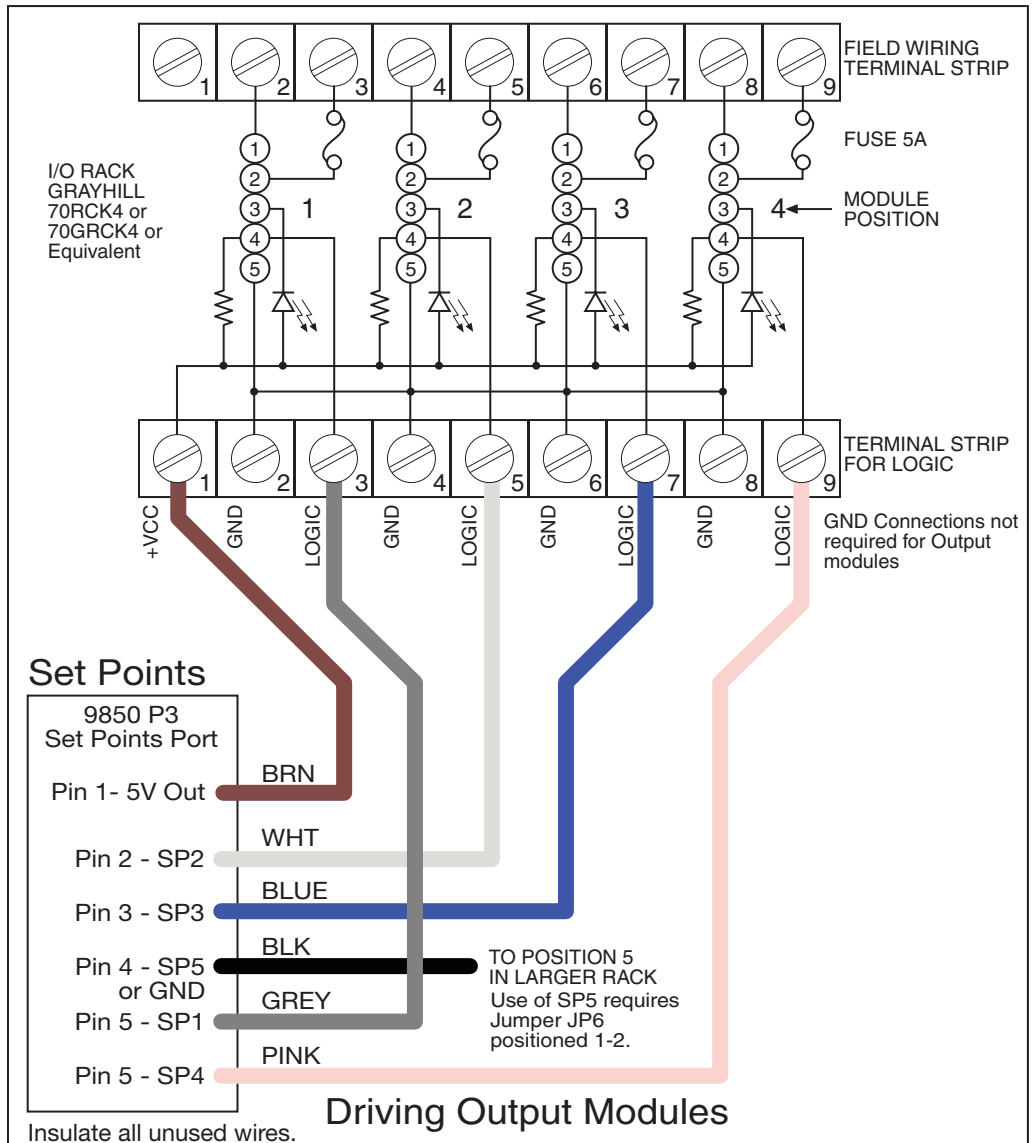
1 2 3 4 5 6 7 8 9

FIELD WIRING TERMINAL STRIP

FUSE 5A

I/O RACK GRAYHILL 70RCK4 or 70GRCK4 or Equivalent

1 2 3 4 5

1

1 2 3 4 5

2

1 2 3 4 5

3

1 2 3 4 5

4

MODULE POSITION

1 2 3 4 5 6 7 8 9

TERMINAL STRIP FOR LOGIC

+VCC GND LOGIC GND LOGIC GND LOGIC GND LOGIC

GND Connections not required for Output modules

Set Points

9850 P3
Set Points Port

Pin 1- 5V Out

BRN

Pin 2 - SP2

WHT

Pin 3 - SP3

BLUE

Pin 4 - SP5 or GND

BLK

TO POSITION 5 IN LARGER RACK

Use of SP5 requires Jumper JP6 positioned 1-2.

Pin 5 - SP1

GREY

Pin 5 - SP4

PINK

Driving Output Modules

Insulate all unused wires.